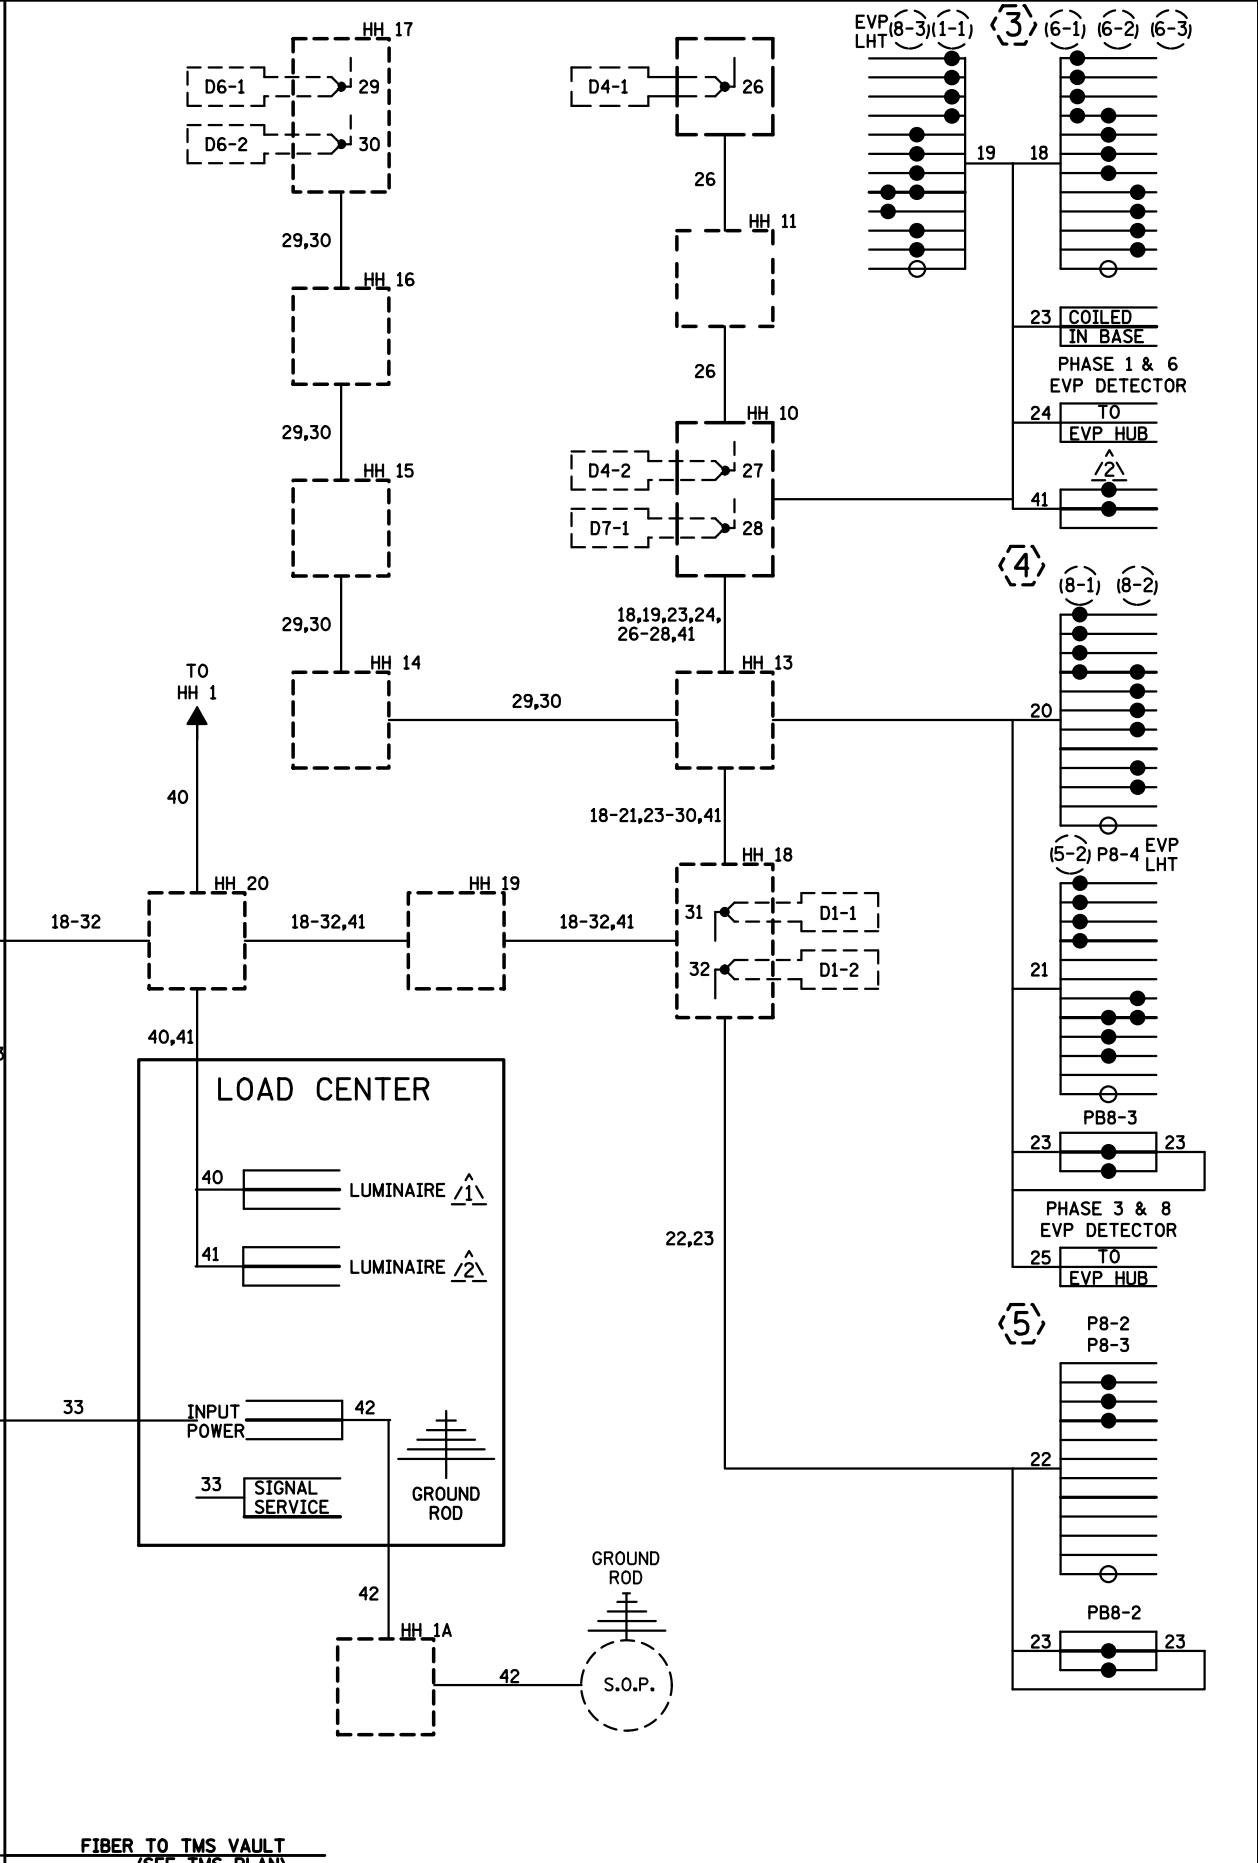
HH 17
D6-1
29
D6-2
30
29,30
HH 16
29,30
HH 15
29,30
HH 14
D4-1
26
26
HH 11
26
HH 10
D4-2
27
D7-1
28
18,19,23,24, 26-28,41
HH 13
29,30
TO HH 1
40
18-21,23-30,41
HH 18
HH 20
HH 19
18-32
18-32,41
18-32,41
31
D1-1
32
D1-2
40,41
LOAD CENTER
40
LUMINAIRE 1
41
LUMINAIRE 2
22,23
33
INPUT POWER
42
33
SIGNAL SERVICE
GROUND ROD
42
HH 1A
42
GROUND ROD
S.O.P.
FIBER TO TMS VAULT
(SEE TMS PLAN)
EVP LHT (8-3) (1-1) 3 (6-1) (6-2) (6-3)
19
18
23
COILED IN BASE
PHASE 1 & 6 EVP DETECTOR
24
TO EVP HUB
2
41
4
(8-1) (8-2)
20
(5-2) P8-4 EVP LHT
21
PB8-3
23
23
PHASE 3 & 8 EVP DETECTOR
25
TO EVP HUB
5
P8-2 P8-3
22
PB8-2
23
23